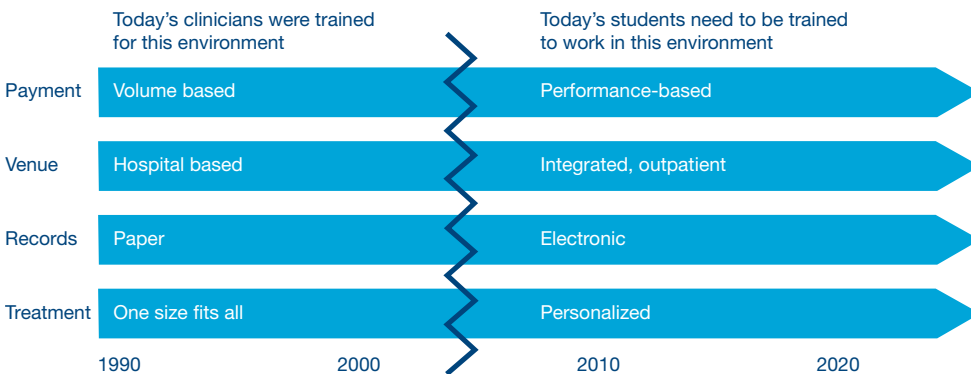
Today's clinicians were trained for this environment

Today's students need to be trained to work in this environment

Payment
Volume based
Performance-based

Venue
Hospital based
Integrated, outpatient

Records
Paper
Electronic

Treatment
One size fits all
Personalized

1990
2000
2010
2020